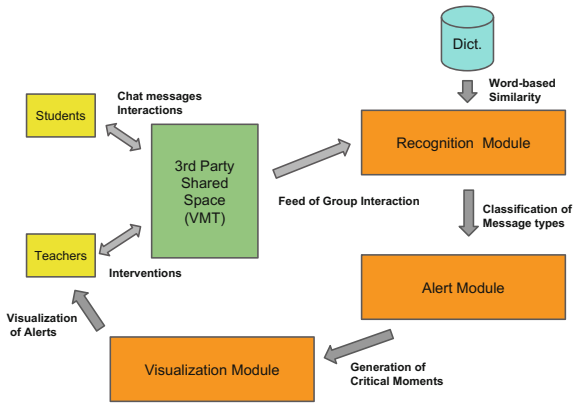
Dict.

Word-based Similarity

Chat messages Interactions

Students

3rd Party Shared Space (VMT)

Recognition Module

Feed of Group Interaction

Classification of Message types

Teachers

Interventions

Alert Module

Visualization of Alerts

Visualization Module

Generation of Critical Moments